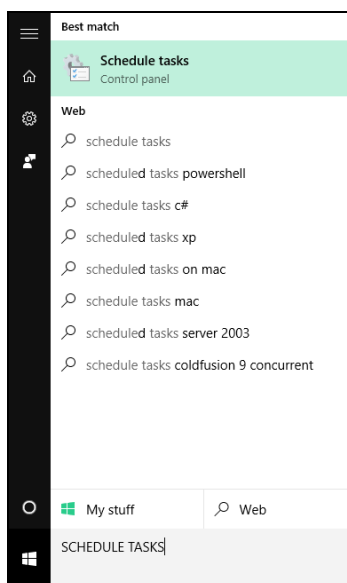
Best match

Schedule tasks
Control panel

Web

schedule tasks

scheduled tasks powershell

schedule tasks c#

scheduled tasks xp

scheduled tasks on mac

schedule tasks mac

scheduled tasks server 2003

schedule tasks coldfusion 9 concurrent

My stuff

Web

SCHEDULE TASKS